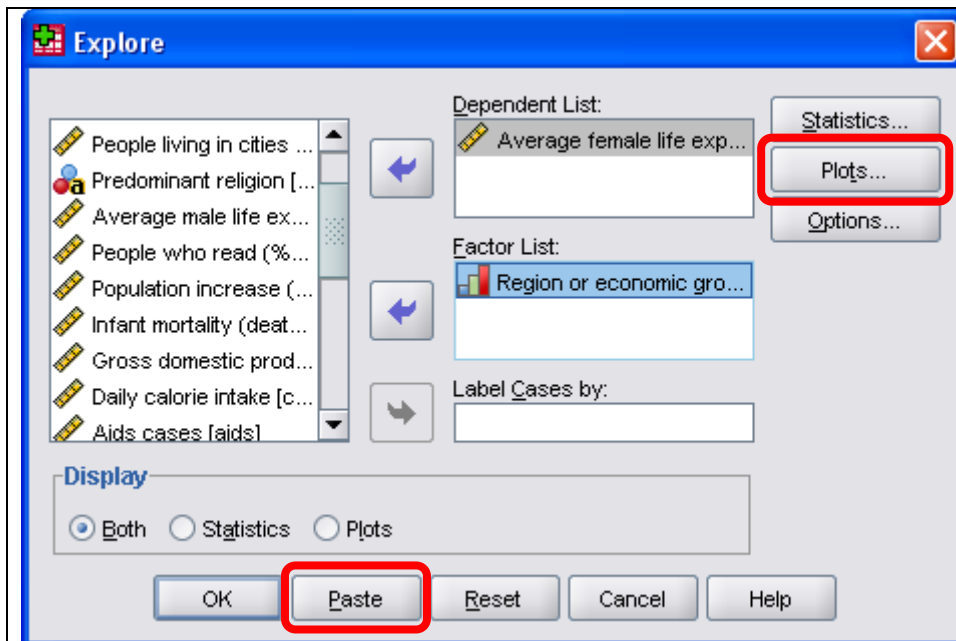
Explore

People living in cities ...
Predominant religion [...
Average male life ex...
People who read (%...
Population increase (...
Infant mortality (deat...
Gross domestic prod...
Daily calorie intake [c...
Aids cases [aids]

Dependent List:
Average female life exp...

Factor List:
Region or economic gro...

Label Cases by:

Statistics...
Plots...
Options...

Display
Both
Statistics
Plots

OK
Paste
Reset
Cancel
Help